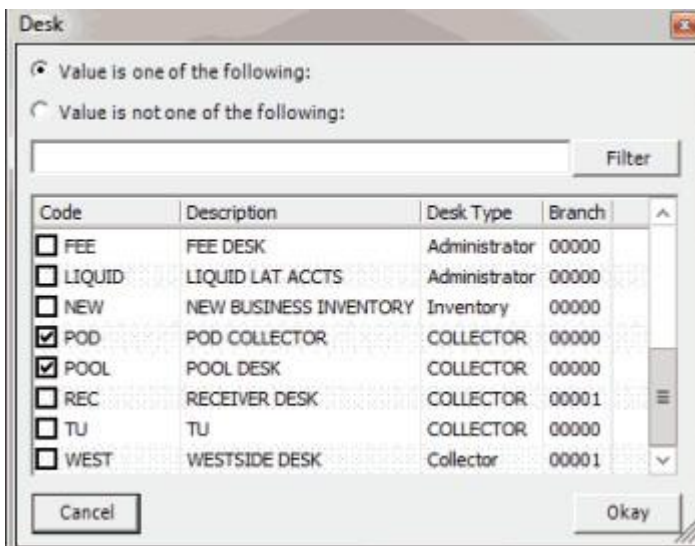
Desk

Value is one of the following:

Value is not one of the following:

Filter

| Code | Description | Desk Type | Branch |
|---|---|---|---|
| FEE | FEE DESK | Administrator | 00000 |
| LIQUID | LIQUID LAT ACCTS | Administrator | 00000 |
| NEW | NEW BUSINESS INVENTORY | Inventory | 00000 |
| POD | POD COLLECTOR | COLLECTOR | 00000 |
| POOL | POOL DESK | COLLECTOR | 00000 |
| REC | RECEIVER DESK | COLLECTOR | 00001 |
| TU | TU | COLLECTOR | 00000 |
| WEST | WESTSIDE DESK | Collector | 00001 |

Cancel

Okay